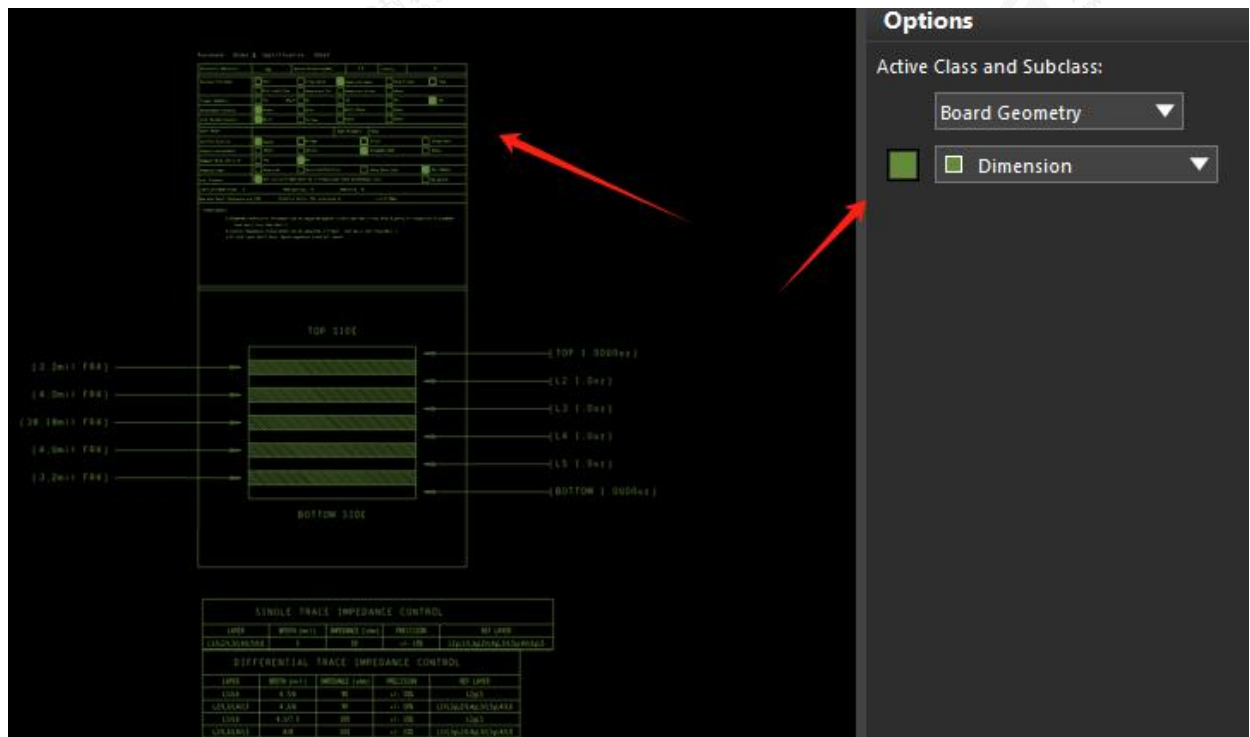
TOP SIDE

(3.2mil FR4)
(4.0mil FR4)
(38.18mil FR4)
(4.0mil FR4)
(3.2mil FR4)

(TOP 1.0000oz)
(L2 1.0oz)
(L3 1.0oz)
(L4 1.0oz)
(L5 1.0oz)
(BOTTOM 1.0000oz)

BOTTOM SIDE

SINGLE TRACE IMPEDANCE CONTROL

DIFFERENTIAL TRACE IMPEDANCE CONTROL

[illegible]

Options

Active Class and Subclass:

Board Geometry

Dimension